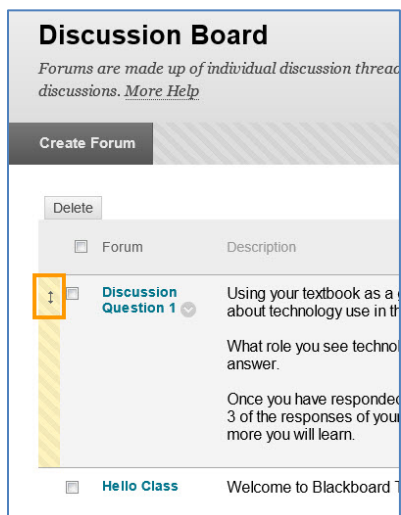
Discussion Board

Forums are made up of individual discussion threa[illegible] discussions. More Help

Create Forum

Delete

| Forum | Description |
|---|---|
| Discussion Question 1 | Using your textbook as a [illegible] about technology use in th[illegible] What role you see technol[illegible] answer. Once you have responded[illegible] 3 of the responses of you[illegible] more you will learn. |
| Hello Class | Welcome to Blackboard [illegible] |